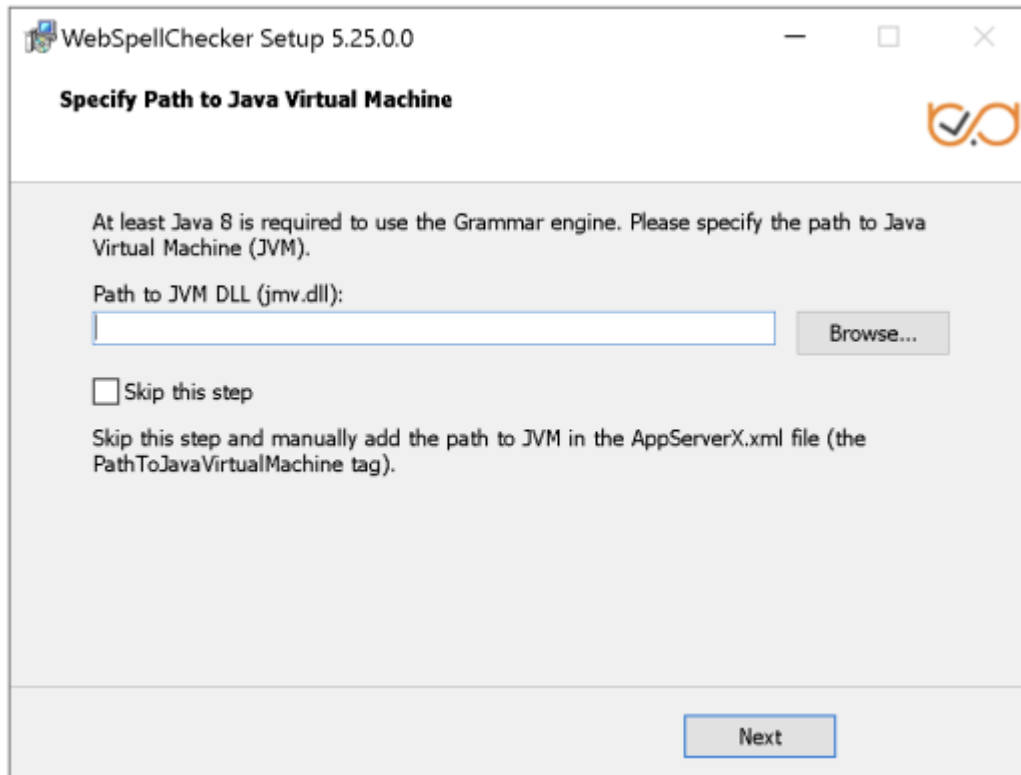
WebSpellChecker Setup 5.25.0.0

Specify Path to Java Virtual Machine

At least Java 8 is required to use the Grammar engine. Please specify the path to Java Virtual Machine (JVM).

Path to JVM DLL (jmv.dll):

Browse...

Skip this step

Skip this step and manually add the path to JVM in the AppServerX.xml file (the PathToJavaVirtualMachine tag).

Next